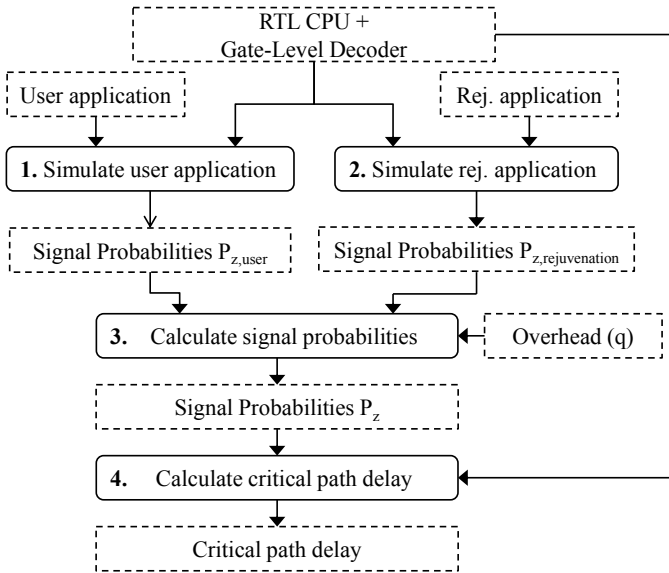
RTL CPU +
Gate-Level Decoder

User application

Rej. application

**1.** Simulate user application

**2.** Simulate rej. application

Signal Probabilities $P_{z,user}$

Signal Probabilities $P_{z,rejuvenation}$

**3.** Calculate signal probabilities

Overhead (q)

Signal Probabilities $P_z$

**4.** Calculate critical path delay

Critical path delay